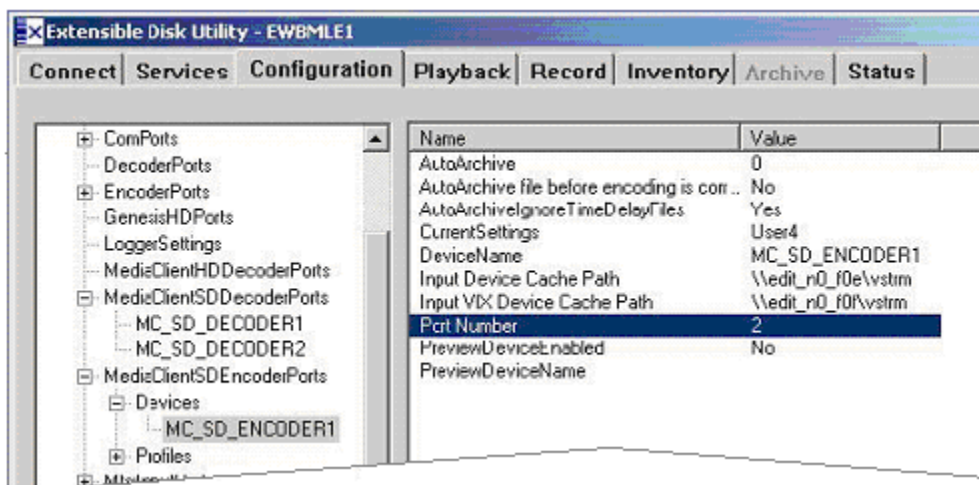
Extensible Disk Utility - EWBMLE1

Connect | Services | Configuration | Playback | Record | Inventory | Archive | Status

ComPorts
DecoderPorts
EncoderPorts
GenesisHDPorts
LoggerSettings
MediaClientHDDecoderPorts
MediaClientSDDecoderPorts
MC_SD_DECODER1
MC_SD_DECODER2
MediaClientSDEncoderPorts
Devices
MC_SD_ENCODER1
Profiles

| Name | Value |
|---|---|
| AutoArchive | 0 |
| AutoArchive file before encoding is com... | No |
| AutoArchiveIgnoreTimeDelayFiles | Yes |
| CurrentSettings | User4 |
| DeviceName | MC_SD_ENCODER1 |
| Input Device Cache Path | \\edit_n0_f0e\vstrm |
| Input VIX Device Cache Path | \\edit_n0_f0f\vstrm |
| Port Number | 2 |
| PreviewDeviceEnabled | No |
| PreviewDeviceName | |